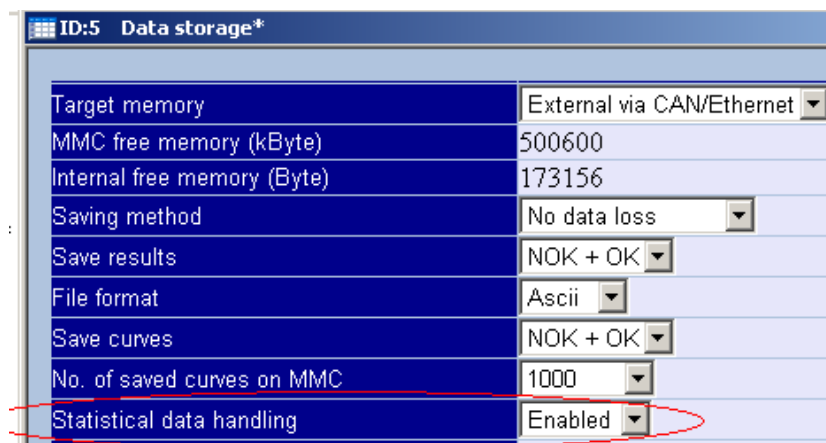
ID:5 Data storage*

| | |
|---|---|
| Target memory | External via CAN/Ethernet |
| MMC free memory (kByte) | 500600 |
| Internal free memory (Byte) | 173156 |
| Saving method | No data loss |
| Save results | NOK + OK |
| File format | Ascii |
| Save curves | NOK + OK |
| No. of saved curves on MMC | 1000 |
| Statistical data handling | Enabled |